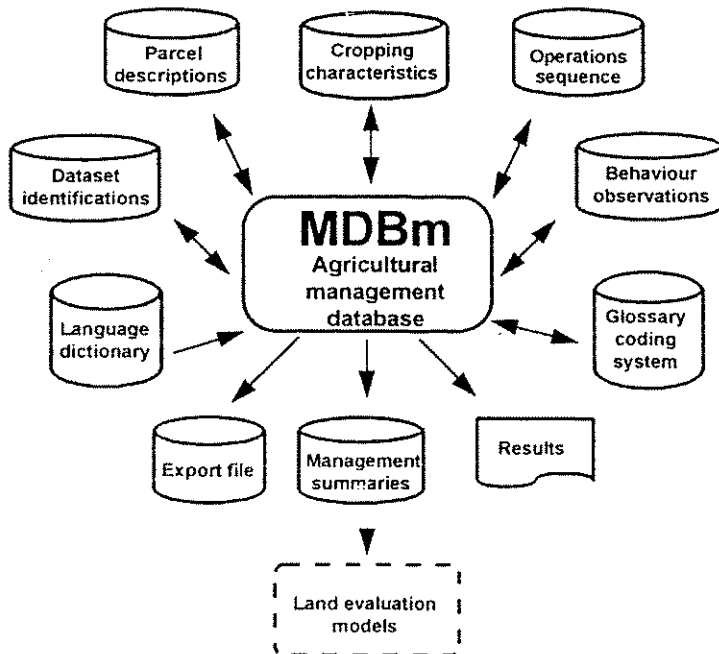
Parcel descriptions

Cropping characteristics

Operations sequence

Dataset identifications

Behaviour observations

MDBm
Agricultural management database

Language dictionary

Glossary coding system

Export file

Management summaries

Results

Land evaluation models